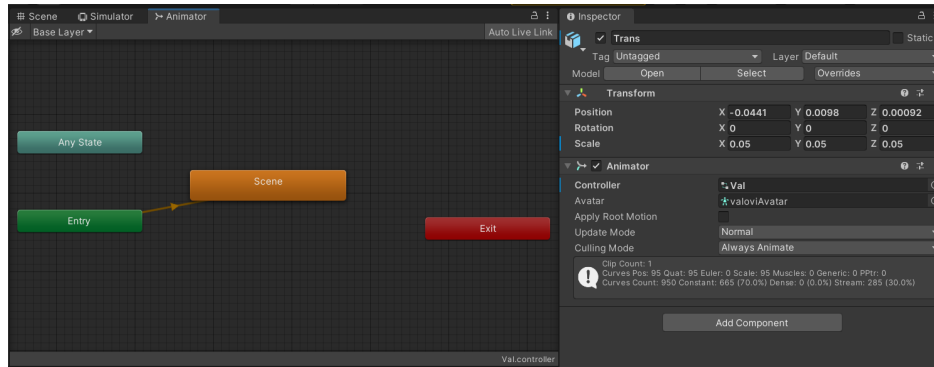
Scene Simulator Animator

Base Layer

Auto Live Link

Any State

Scene

Entry

Exit

Val.controller

Inspector

Trans

Static

Tag Untagged

Layer Default

Model Open Select Overrides

Transform

Position X -0.0441 Y 0.0098 Z 0.00092

Rotation X 0 Y 0 Z 0

Scale X 0.05 Y 0.05 Z 0.05

Animator

Controller Val

Avatar valoviAvatar

Apply Root Motion

Update Mode Normal

Culling Mode Always Animate

Clip Count: 1
Curves Pos: 95 Quat: 95 Euler: 0 Scale: 95 Muscles: 0 Generic: 0 PPtr: 0
Curves Count: 950 Constant: 665 (70.0%) Dense: 0 (0.0%) Stream: 285 (30.0%)

Add Component